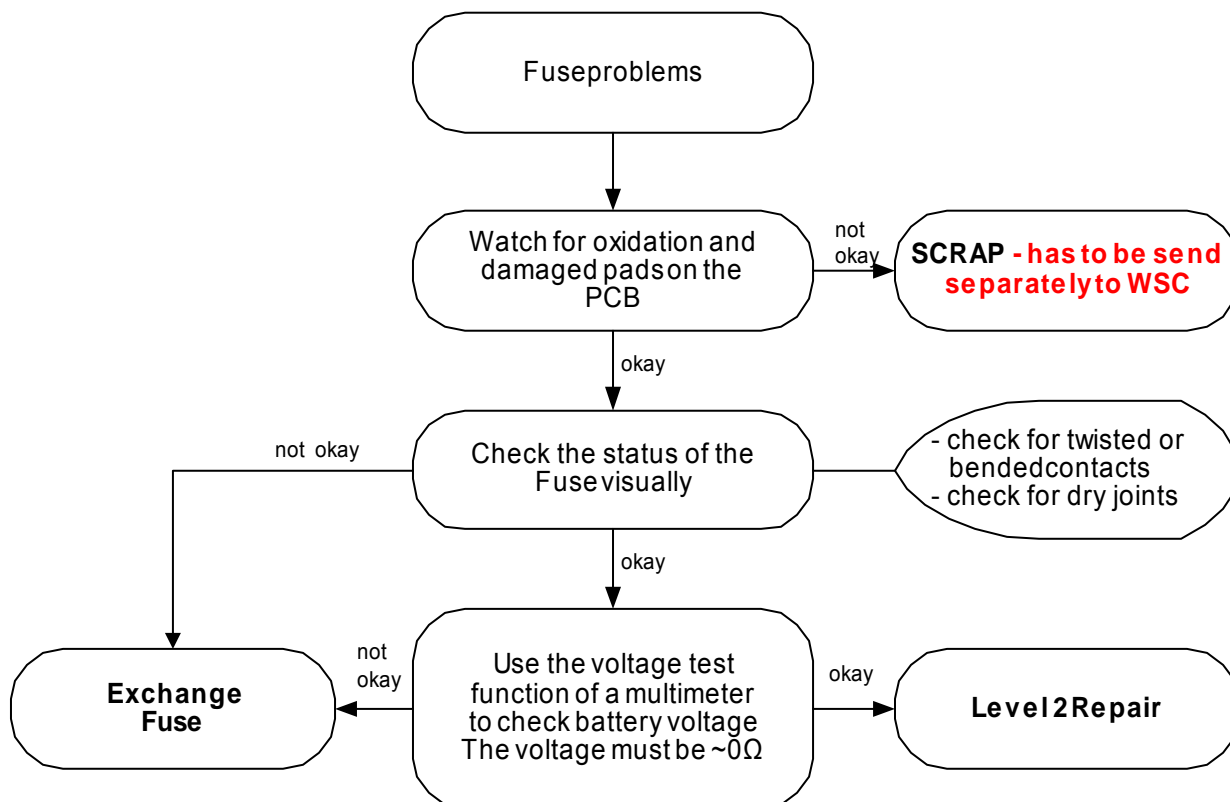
Fuseproblems

Watch for oxidation and damaged pads on the PCB

not okay

SCRAP - has to be send separately to WSC

okay

not okay

Check the status of the Fuse visually

- check for twisted or bended contacts
- check for dry joints

okay

not okay

Exchange Fuse

Use the voltage test function of a multimeter to check battery voltage The voltage must be ~0Ω

okay

Level 2 Repair